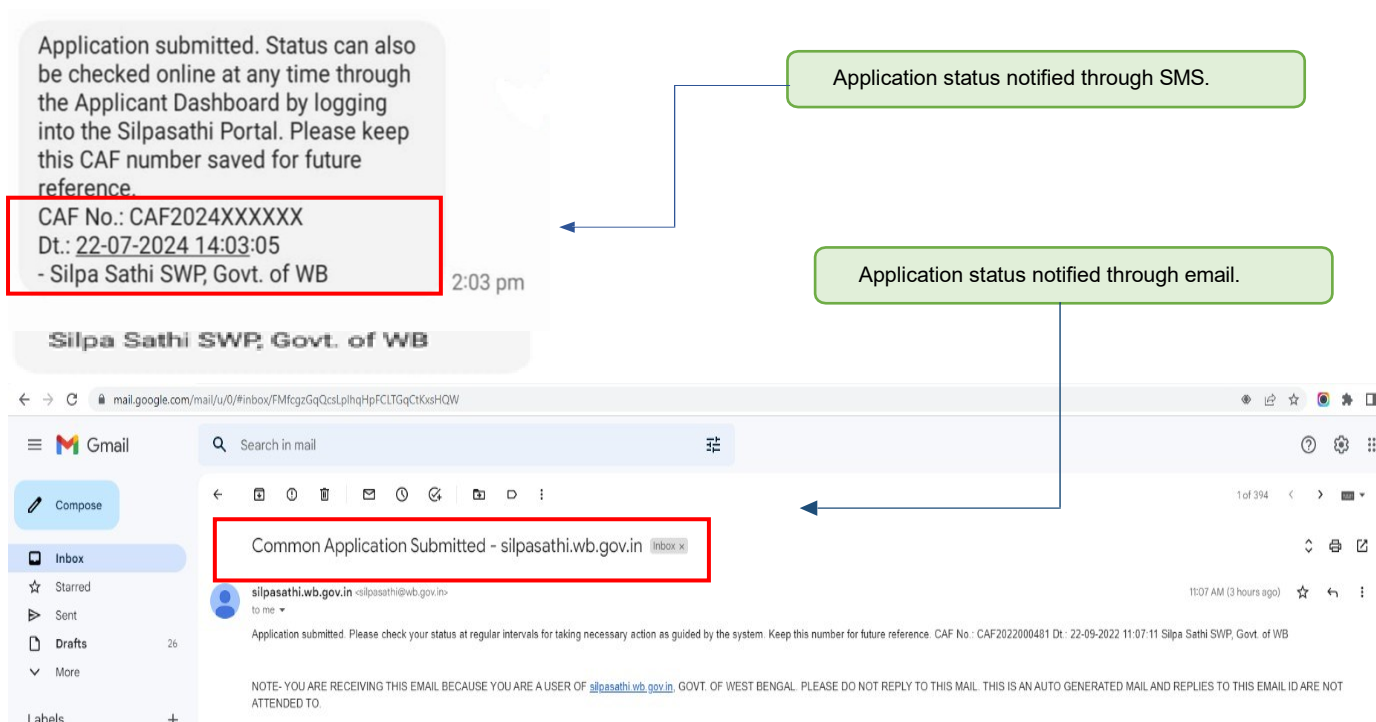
Application submitted. Status can also be checked online at any time through the Applicant Dashboard by logging into the Silpasathi Portal. Please keep this CAF number saved for future reference.
CAF No.: CAF2024XXXXXX
Dt.: 22-07-2024 14:03:05
- Silpa Sathi SWP, Govt. of WB

2:03 pm

Silpa Sathi SWP, Govt. of WB

Application status notified through SMS.

Application status notified through email.

mail.google.com/mail/u/0/#inbox/FMfcgzGqQcsLplhqHpFCLTGqCtKxsHQW

Gmail

Search in mail

Compose

Inbox

Starred

Sent

Drafts 26

More

Labels

1 of 394

Common Application Submitted - silpasathi.wb.gov.in Inbox ×

silpasathi.wb.gov.in <silpasathi@wb.gov.in>

to me

11:07 AM (3 hours ago)

Application submitted. Please check your status at regular intervals for taking necessary action as guided by the system. Keep this number for future reference. CAF No.: CAF2022000481 Dt.: 22-09-2022 11:07:11 Silpa Sathi SWP, Govt. of WB

NOTE- YOU ARE RECEIVING THIS EMAIL BECAUSE YOU ARE A USER OF silpasathi.wb.gov.in, GOVT. OF WEST BENGAL. PLEASE DO NOT REPLY TO THIS MAIL. THIS IS AN AUTO GENERATED MAIL AND REPLIES TO THIS EMAIL ID ARE NOT ATTENDED TO.